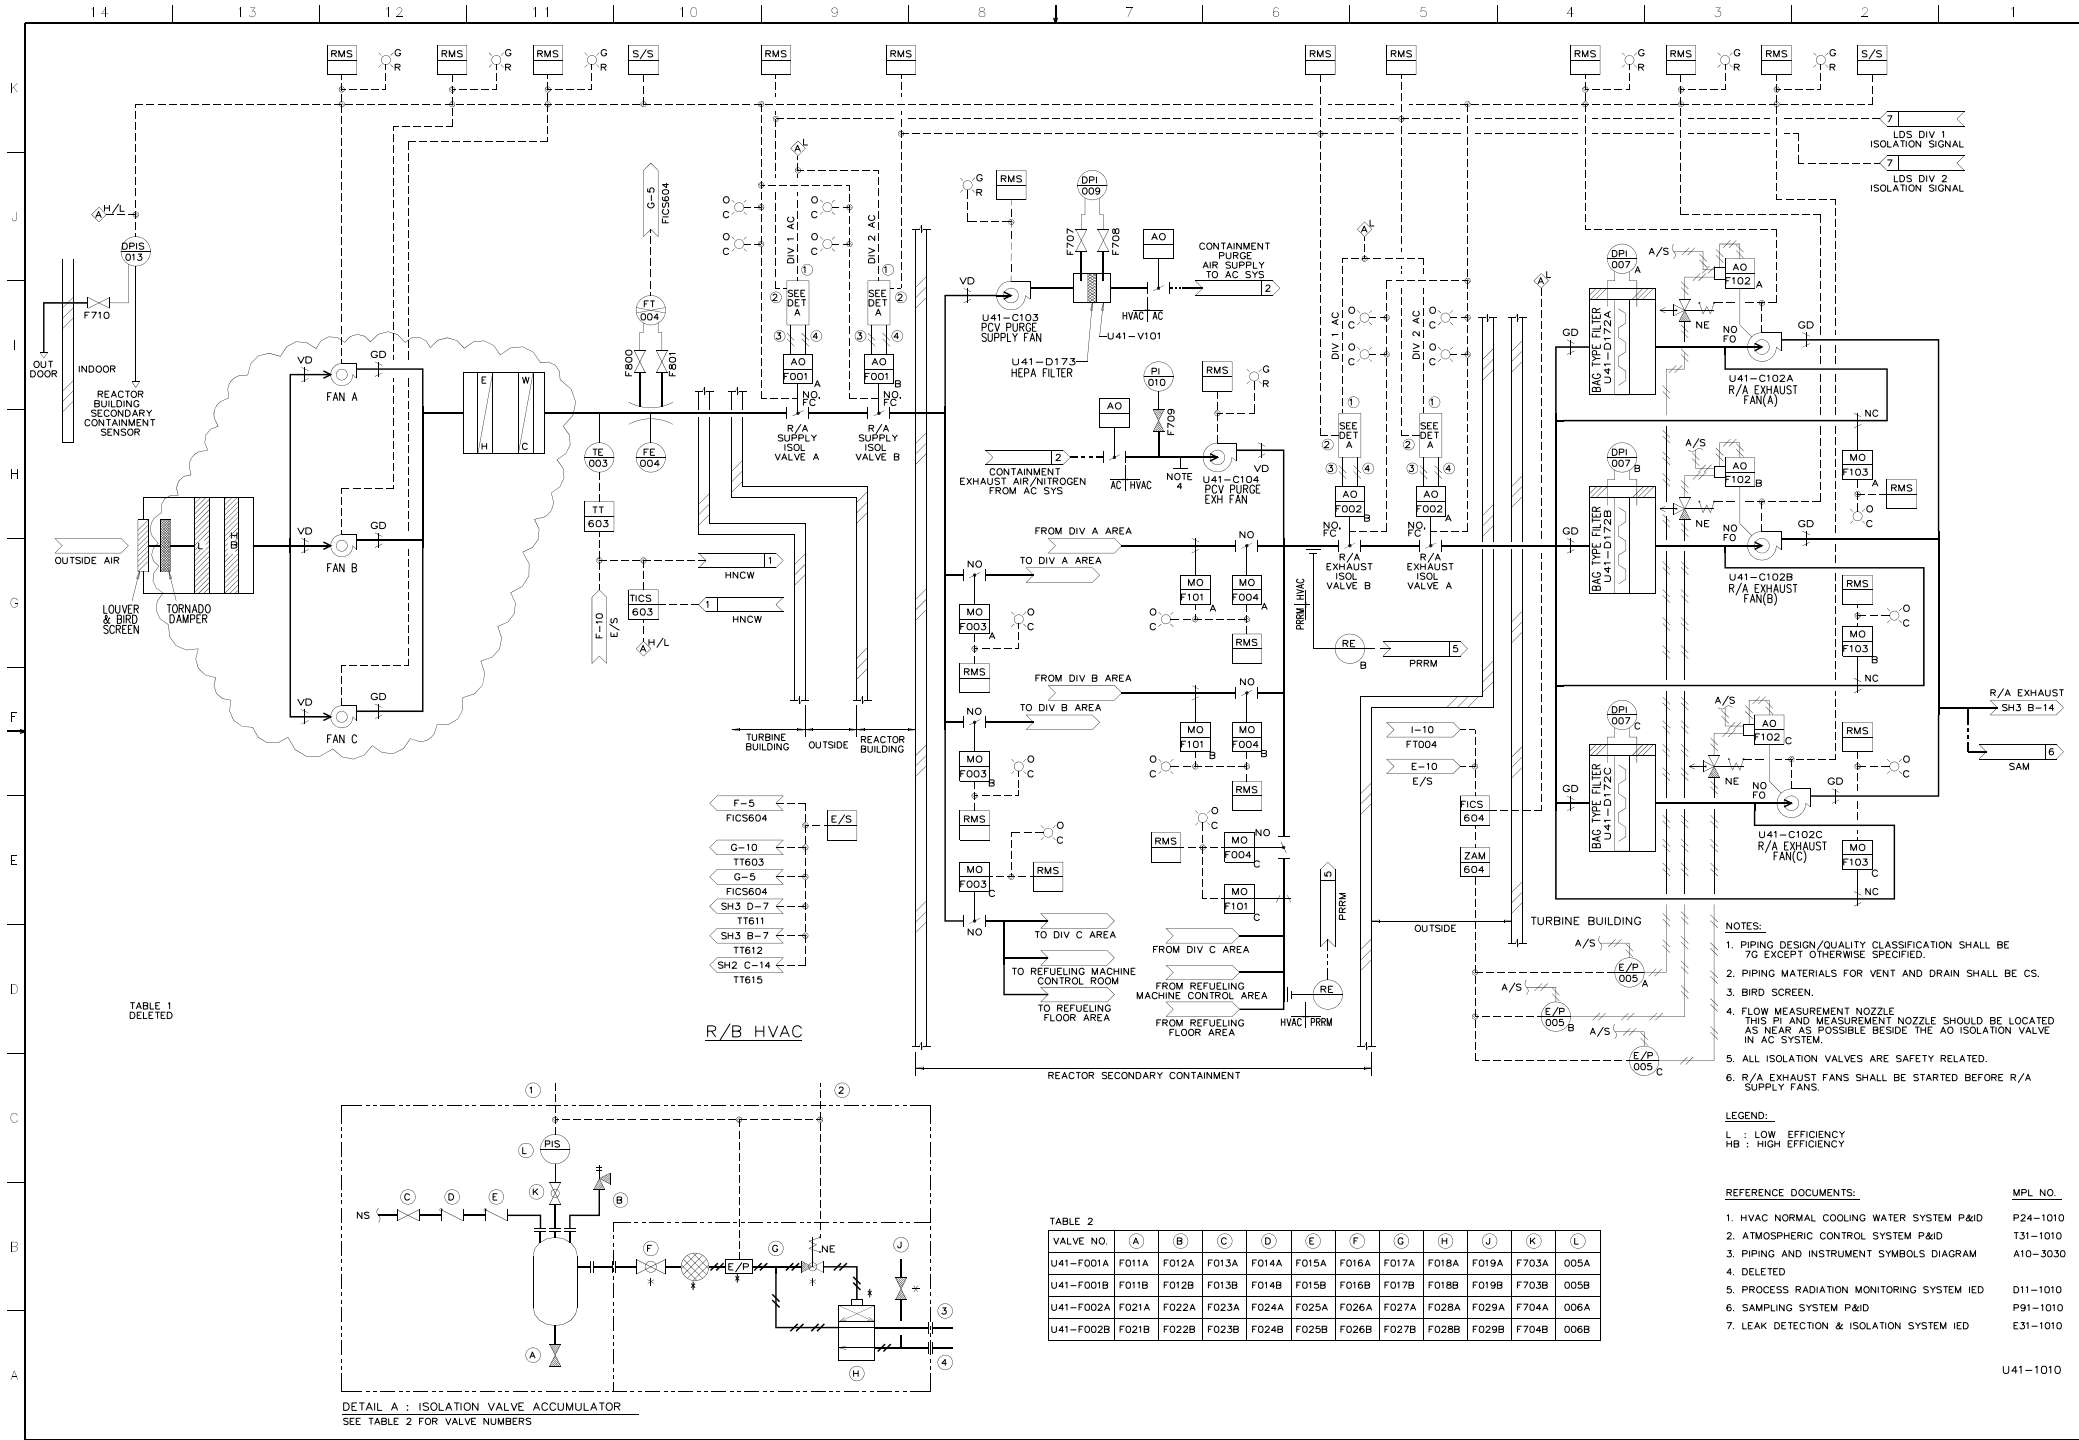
14 13 12 11 10 9 8 7 6 5 4 3 2 1

K J I H G F E D C B A

RMS G R RMS G R RMS G R S/S RMS RMS RMS RMS RMS G R RMS G R RMS G R S/S

7 LDS DIV 1 ISOLATION SIGNAL
7 LDS DIV 2 ISOLATION SIGNAL

A H/L
DPIS 013
F710
OUT DOOR
INDOOR
REACTOR BUILDING SECONDARY CONTAINMENT SENSOR

OUTSIDE AIR
LOUVER & BIRD SCREEN
TORNADO DAMPER
L HB

VD GD FAN A
VD GD FAN B
VD GD FAN C
E W H C

G-5 FICS604
FT 004
F800 F801
FE 004
TE 003
TT 603
TICS 603
HNCW 1
HNCW 1
F-10 E/S
A H/L

A L
O C O C O C O C
DIV 1 AC DIV 2 AC
1 2 SEE DET A 3 4
1 2 SEE DET A 3 4
AO F001 A
AO F001 B
NO, FC NO, FC
R/A SUPPLY ISOL VALVE A
R/A SUPPLY ISOL VALVE B

TURBINE BUILDING OUTSIDE REACTOR BUILDING

F-5 FICS604
G-10 TT603
G-5 FICS604
SH3 D-7 TT611
SH3 B-7 TT612
SH2 C-14 TT615
E/S

R/B HVAC

TABLE 1 DELETED

G R RMS
DPI 009
F707 F708
AO
VD
U41-C103 PCV PURGE SUPPLY FAN
HVAC AC
U41-V101
U41-D173 HEPA FILTER
CONTAINMENT PURGE AIR SUPPLY TO AC SYS 2
PI 010
F709
AO
RMS G R
CONTAINMENT EXHAUST AIR/NITROGEN FROM AC SYS 2
AC HVAC
NOTE 4
U41-C104 PCV PURGE EXH FAN
VD

FROM DIV A AREA
TO DIV A AREA
NO NO
MO F101 A
MO F004 A
MO F003 A
O C O C
RMS RMS
FROM DIV B AREA
TO DIV B AREA
NO NO
MO F101 B
MO F004 B
MO F003 B
O C O C
RMS RMS
RMS
O C
MO F003 C
RMS
O C
RMS
MO F004 C
NO
MO F101 C
NO
TO DIV C AREA
TO REFUELING MACHINE CONTROL ROOM
TO REFUELING FLOOR AREA
FROM DIV C AREA
FROM REFUELING MACHINE CONTROL AREA
FROM REFUELING FLOOR AREA
HVAC PRRM
RE
PRRM 5
PRRM HVAC
RE B
PRRM 5

REACTOR SECONDARY CONTAINMENT

A L
DIV 1 AC DIV 2 AC
O C O C O C O C
1 2 SEE DET A 3 4
1 2 SEE DET A 3 4
AO F002 B
AO F002 A
NO, FC NO, FC
R/A EXHAUST ISOL VALVE B
R/A EXHAUST ISOL VALVE A

I-10 FT004
E-10 E/S
FICS 604
ZAM 604
OUTSIDE
TURBINE BUILDING

A L
DPI 007 A
A/S
AO F102 A
NE
NO FO
GD GD
BAG TYPE FILTER U41-D172A
U41-C102A R/A EXHAUST FAN(A)
NC
MO F103 A
RMS
O C
DPI 007 B
A/S
AO F102 B
NE
NO FO
GD GD
BAG TYPE FILTER U41-D172B
U41-C102B R/A EXHAUST FAN(B)
RMS
O C
MO F103 B
NC
DPI 007 C
A/S
AO F102 C
NE
NO FO
GD GD
BAG TYPE FILTER U41-D172C
U41-C102C R/A EXHAUST FAN(C)
RMS
O C
MO F103 C
NC
R/A EXHAUST SH3 B-14
6 SAM

A/S E/P 005 A
A/S E/P 005 B
A/S E/P 005 C

NOTES:
1. PIPING DESIGN/QUALITY CLASSIFICATION SHALL BE 7G EXCEPT OTHERWISE SPECIFIED.
2. PIPING MATERIALS FOR VENT AND DRAIN SHALL BE CS.
3. BIRD SCREEN.
4. FLOW MEASUREMENT NOZZLE THIS PI AND MEASUREMENT NOZZLE SHOULD BE LOCATED AS NEAR AS POSSIBLE BESIDE THE AO ISOLATION VALVE IN AC SYSTEM.
5. ALL ISOLATION VALVES ARE SAFETY RELATED.
6. R/A EXHAUST FANS SHALL BE STARTED BEFORE R/A SUPPLY FANS.

LEGEND:
L : LOW EFFICIENCY
HB : HIGH EFFICIENCY

| REFERENCE DOCUMENTS: | MPL NO. |
|---|---|
| 1. HVAC NORMAL COOLING WATER SYSTEM P&ID | P24-1010 |
| 2. ATMOSPHERIC CONTROL SYSTEM P&ID | T31-1010 |
| 3. PIPING AND INSTRUMENT SYMBOLS DIAGRAM | A10-3030 |
| 4. DELETED | |
| 5. PROCESS RADIATION MONITORING SYSTEM IED | D11-1010 |
| 6. SAMPLING SYSTEM P&ID | P91-1010 |
| 7. LEAK DETECTION & ISOLATION SYSTEM IED | E31-1010 |

U41-1010

1 2
PIS L
NS C D E K B A
F G NE J E/P H
3 4
DETAIL A : ISOLATION VALVE ACCUMULATOR
SEE TABLE 2 FOR VALVE NUMBERS

TABLE 2
| VALVE NO. | A | B | C | D | E | F | G | H | J | K | L |
|---|---|---|---|---|---|---|---|---|---|---|---|
| U41-F001A | F011A | F012A | F013A | F014A | F015A | F016A | F017A | F018A | F019A | F703A | 005A |
| U41-F001B | F011B | F012B | F013B | F014B | F015B | F016B | F017B | F018B | F019B | F703B | 005B |
| U41-F002A | F021A | F022A | F023A | F024A | F025A | F026A | F027A | F028A | F029A | F704A | 006A |
| U41-F002B | F021B | F022B | F023B | F024B | F025B | F026B | F027B | F028B | F029B | F704B | 006B |